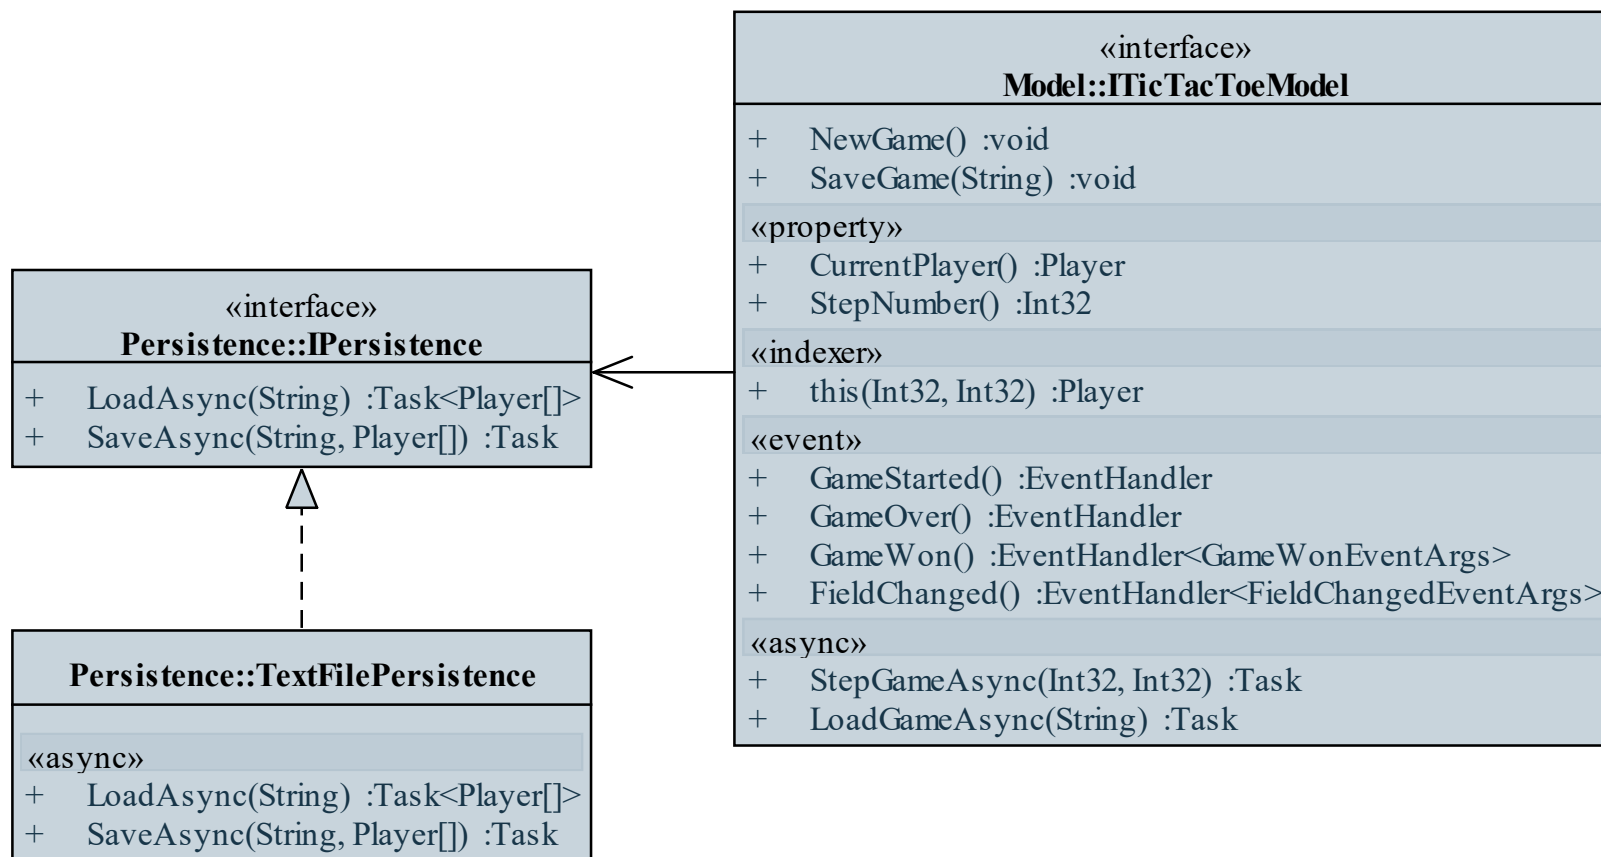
«interface»
**Model::ITicTacToeModel**

+ NewGame() :void
+ SaveGame(String) :void

«property»
+ CurrentPlayer() :Player
+ StepNumber() :Int32

«indexer»
+ this(Int32, Int32) :Player

«event»
+ GameStarted() :EventHandler
+ GameOver() :EventHandler
+ GameWon() :EventHandler<GameWonEventArgs>
+ FieldChanged() :EventHandler<FieldChangedEventArgs>

«async»
+ StepGameAsync(Int32, Int32) :Task
+ LoadGameAsync(String) :Task

«interface»
**Persistence::IPersistence**

+ LoadAsync(String) :Task<Player[]>
+ SaveAsync(String, Player[]) :Task

**Persistence::TextFilePersistence**

«async»
+ LoadAsync(String) :Task<Player[]>
+ SaveAsync(String, Player[]) :Task